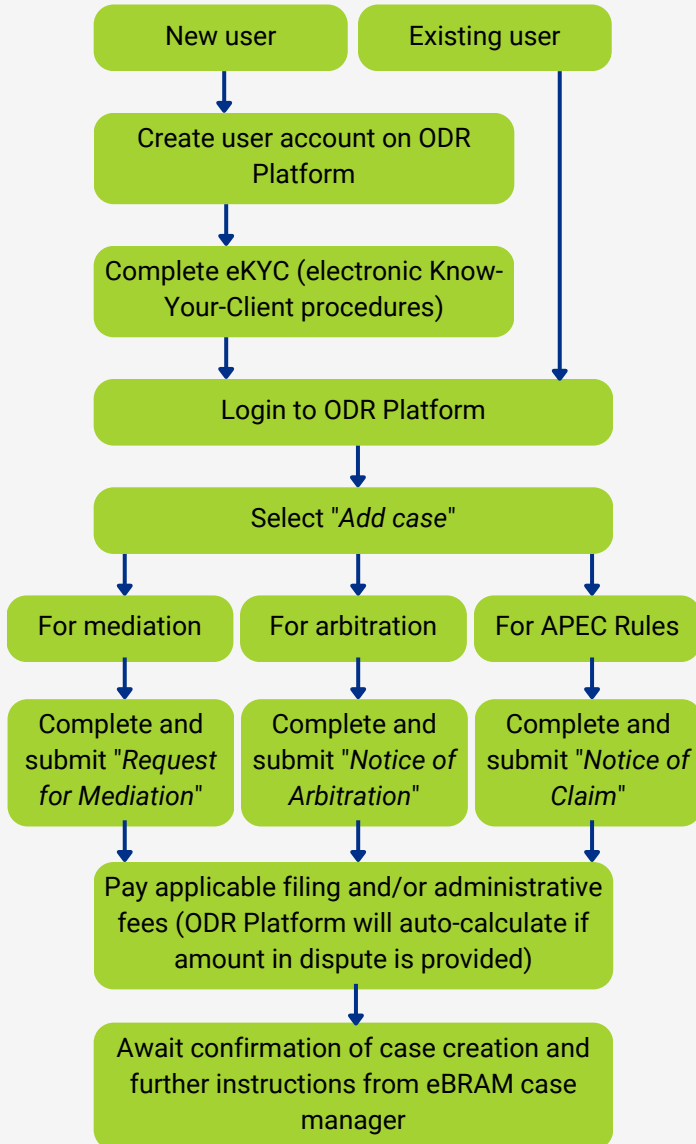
New user

Existing user

Create user account on ODR Platform

Complete eKYC (electronic Know-Your-Client procedures)

Login to ODR Platform

Select "*Add case*"

For mediation

For arbitration

For APEC Rules

Complete and submit "*Request for Mediation*"

Complete and submit "*Notice of Arbitration*"

Complete and submit "*Notice of Claim*"

Pay applicable filing and/or administrative fees (ODR Platform will auto-calculate if amount in dispute is provided)

Await confirmation of case creation and further instructions from eBRAM case manager